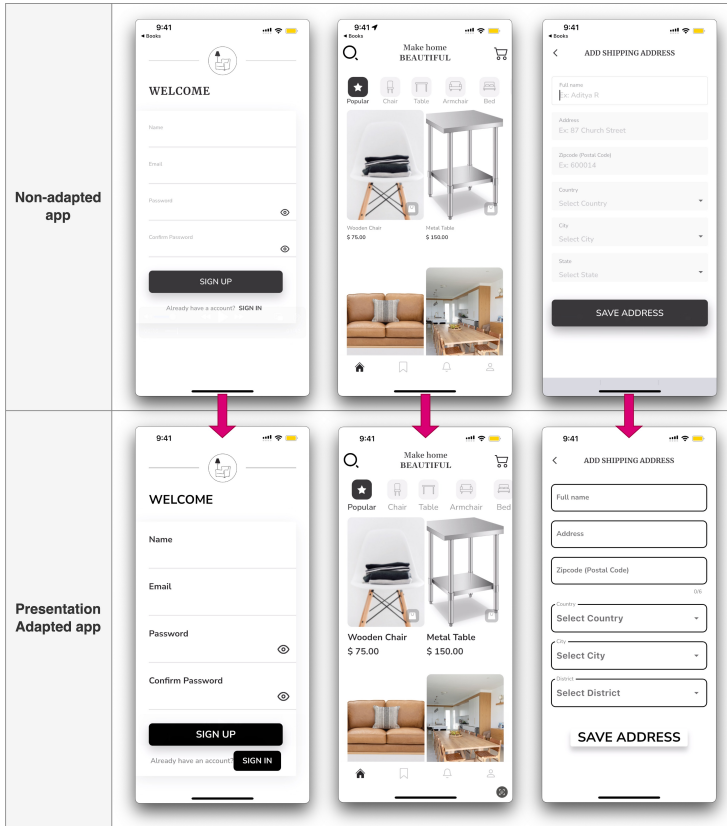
Non-adapted app

9:41
◂ Books

WELCOME

Name

Email

Password

Confirm Password

SIGN UP

Already have a account? SIGN IN

9:41
◂ Books

Make home
BEAUTIFUL

Popular Chair Table Armchair Bed

Wooden Chair
$ 75.00

Metal Table
$ 150.00

9:41
◂ Books

ADD SHIPPING ADDRESS

Full name
Ex: Aditya R

Address
Ex: 87 Church Street

Zipcode (Postal Code)
Ex: 600014

Country
Select Country

City
Select City

State
Select State

SAVE ADDRESS

Presentation Adapted app

9:41

WELCOME

Name

Email

Password

Confirm Password

SIGN UP

Already have an account? SIGN IN

9:41

Make home
BEAUTIFUL

Popular Chair Table Armchair Bed

Wooden Chair
$ 75.00

Metal Table
$ 150.00

9:41

ADD SHIPPING ADDRESS

Full name

Address

Zipcode (Postal Code)

0/6

Country
Select Country

City
Select City

District
Select District

SAVE ADDRESS